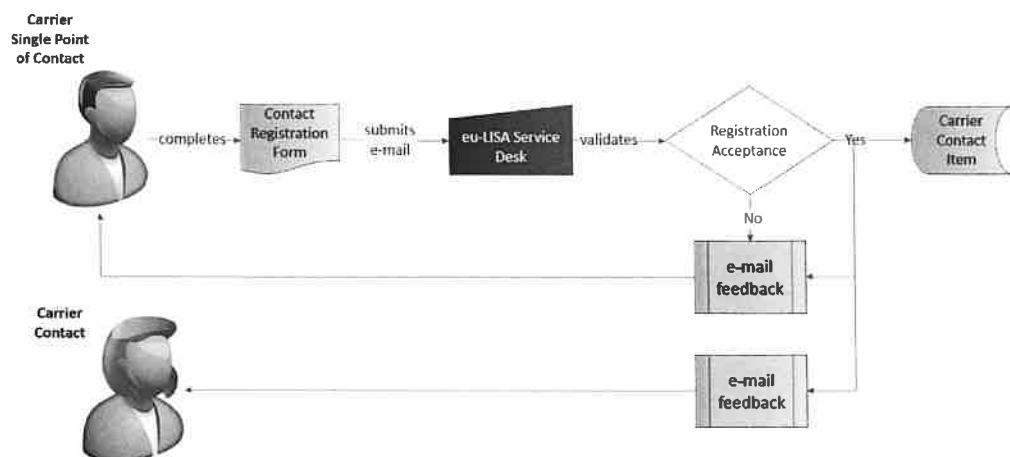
Carrier Single Point of Contact

completes

Contact Registration Form

submits e-mail

eu-LISA Service Desk

validates

Registration Acceptance

Yes

Carrier Contact Item

No

e-mail feedback

Carrier Contact

e-mail feedback